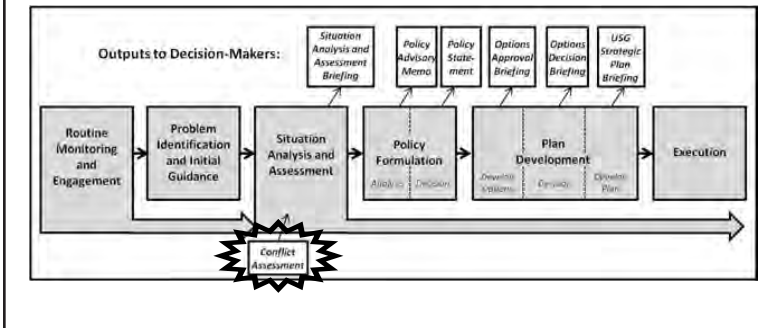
Outputs to Decision-Makers:

Situation Analysis and Assessment Briefing

Policy Advisory Memo

Policy Statement

Options Approval Briefing

Options Decision Briefing

USG Strategic Plan Briefing

Routine Monitoring and Engagement

Problem Identification and Initial Guidance

Situation Analysis and Assessment

Policy Formulation

Analysis

Decision

Plan Development

Develop Options

Decide

Develop Plan

Execution

Conflict Assessment